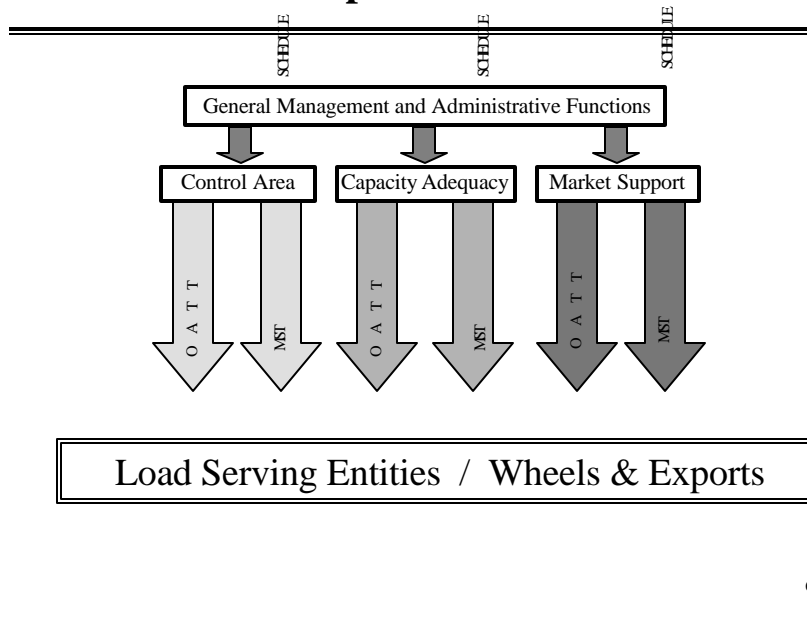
SCHEDULE

SCHEDULE

SCHEDULE

General Management and Administrative Functions

Control Area

Capacity Adequacy

Market Support

OATT

MST

OATT

MST

OATT

MST

Load Serving Entities / Wheels & Exports